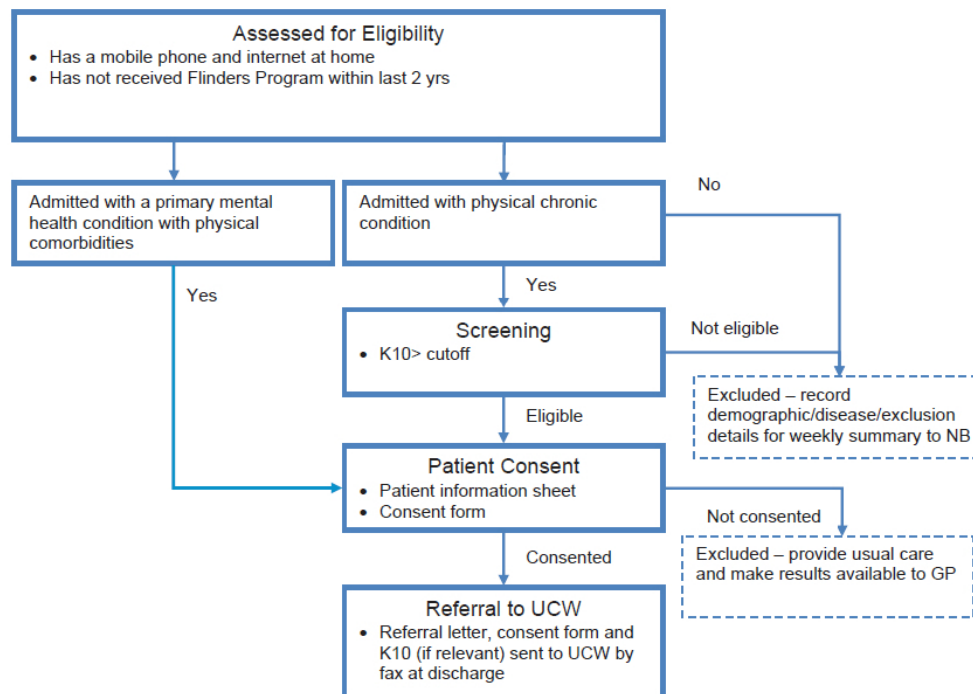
Assessed for Eligibility
- Has a mobile phone and internet at home
- Has not received Flinders Program within last 2 yrs

Admitted with a primary mental health condition with physical comorbidities

Admitted with physical chronic condition

No

Yes

Yes

Screening
- K10> cutoff

Not eligible

Excluded – record demographic/disease/exclusion details for weekly summary to NB

Eligible

Patient Consent
- Patient information sheet
- Consent form

Not consented

Excluded – provide usual care and make results available to GP

Consented

Referral to UCW
- Referral letter, consent form and K10 (if relevant) sent to UCW by fax at discharge